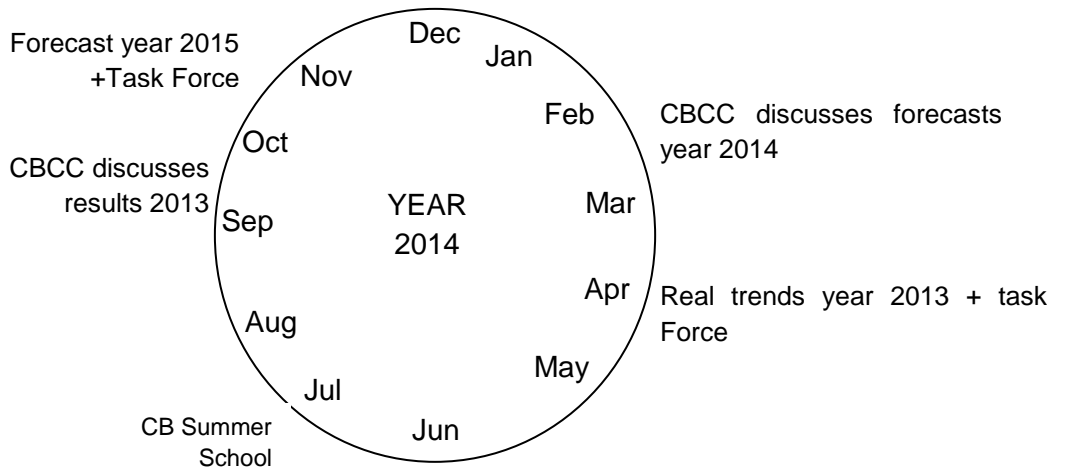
Forecast year 2015 +Task Force

CBCC discusses results 2013

Dec
Jan
Feb
Mar
Apr
May
Jun
Jul
Aug
Sep
Oct
Nov

YEAR 2014

CBCC discusses forecasts year 2014

Real trends year 2013 + task Force

CB Summer School